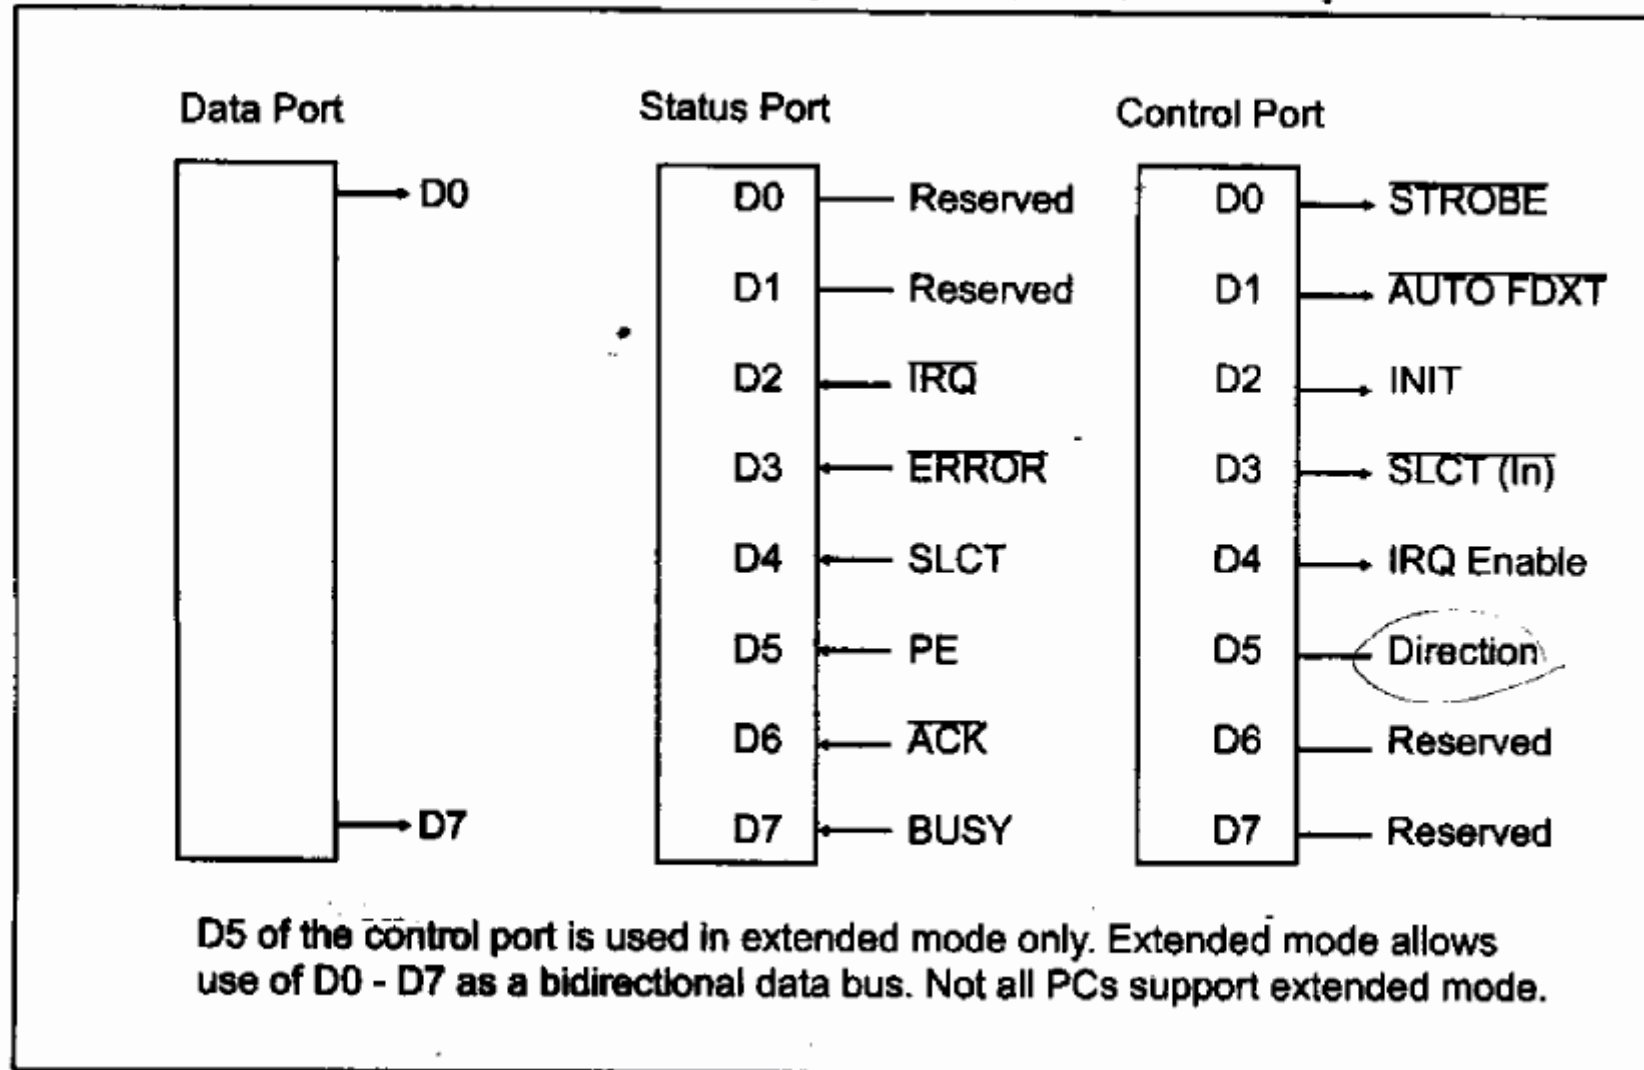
Data Port

D0

D7

Status Port

| | |
|---|---|
| D0 | Reserved |
| D1 | Reserved |
| D2 | $\overline{IRQ}$ |
| D3 | $\overline{ERROR}$ |
| D4 | SLCT |
| D5 | PE |
| D6 | $\overline{ACK}$ |
| D7 | BUSY |

Control Port

| | |
|---|---|
| D0 | $\overline{STROBE}$ |
| D1 | $\overline{AUTO FDXT}$ |
| D2 | INIT |
| D3 | $\overline{SLCT (In)}$ |
| D4 | IRQ Enable |
| D5 | Direction |
| D6 | Reserved |
| D7 | Reserved |

D5 of the control port is used in extended mode only. Extended mode allows use of D0 - D7 as a bidirectional data bus. Not all PCs support extended mode.